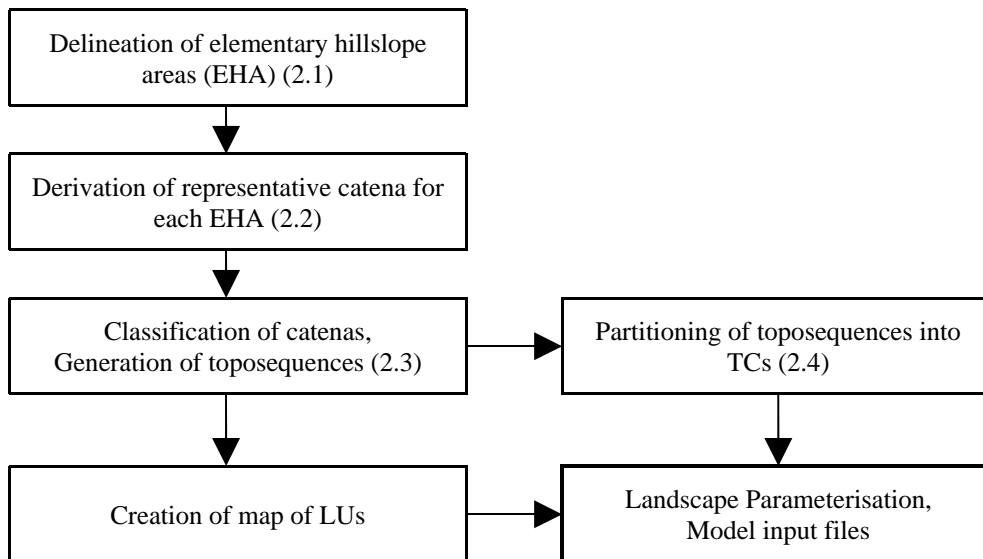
Delineation of elementary hillslope areas (EHA) (2.1)

Derivation of representative catena for each EHA (2.2)

Classification of catenas, Generation of toposequences (2.3)

Partitioning of toposequences into TCs (2.4)

Creation of map of LUs

Landscape Parameterisation, Model input files